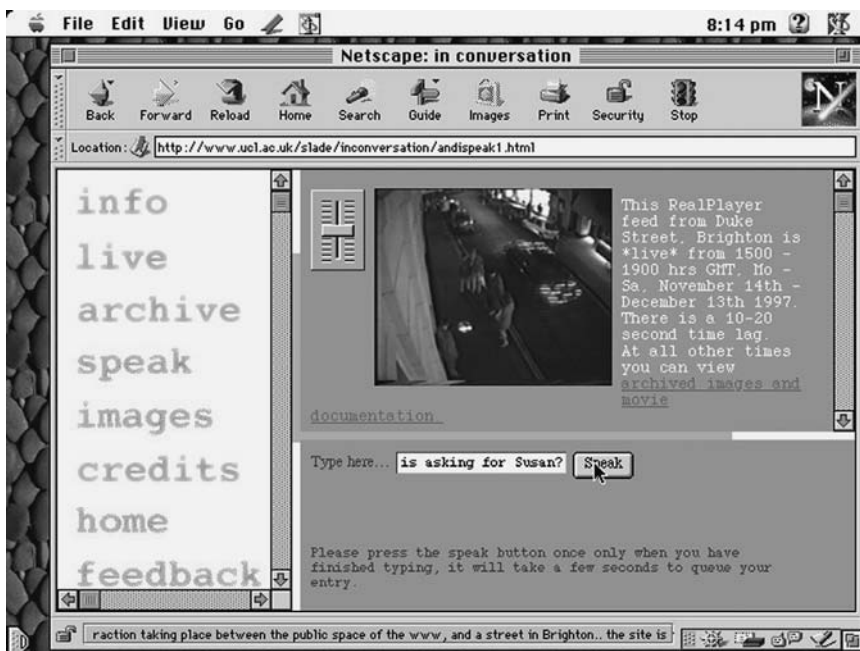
File Edit View Go

8:14 pm

Netscape: in conversation

Back Forward Reload Home Search Guide Images Print Security Stop

Location: http://www.ucl.ac.uk/slade/inconversation/andispeak1.html

info

live

archive

speak

images

credits

home

feedback

This RealPlayer feed from Duke Street, Brighton is *live* from 1500 - 1900 hrs GMT, Mo - Sa, November 14th - December 13th 1997. There is a 10-20 second time lag. At all other times you can view archived images and movie documentation.

Type here... is asking for Susan? Speak

Please press the speak button once only when you have finished typing, it will take a few seconds to queue your entry.

raction taking place between the public space of the www, and a street in Brighton.. the site is